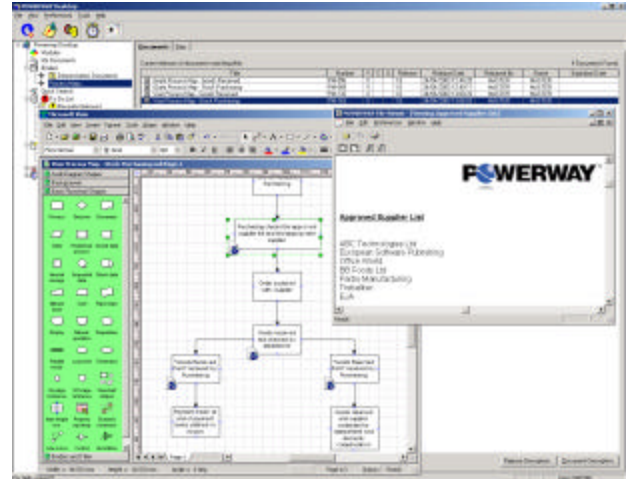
POWERWAY

Approved Supplier List

ABC Technologies Ltd
European Software Publishing
Office House
BB Foods Ltd
Radio Manufacturing
Thewalker
EJA

Documents

Microsoft Visio

Purchasing

Order equipment from supplier

Page-1

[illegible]